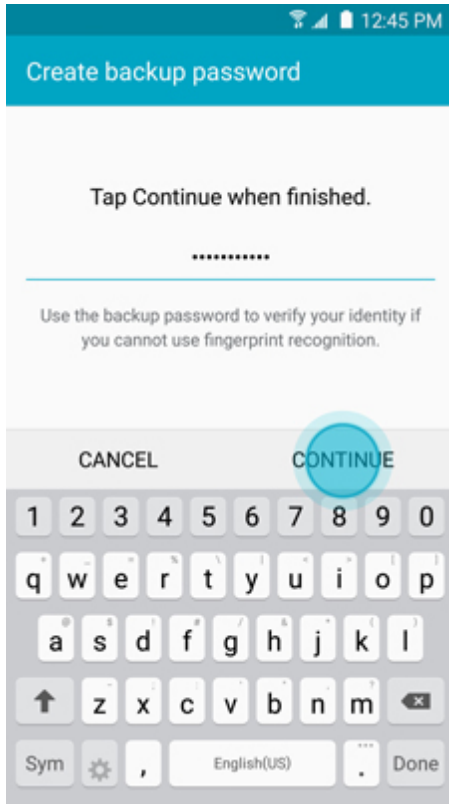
12:45 PM

Create backup password

Tap Continue when finished.

•••••••••••

Use the backup password to verify your identity if you cannot use fingerprint recognition.

CANCEL CONTINUE

1 2 3 4 5 6 7 8 9 0

q w e r t y u i o p

a s d f g h j k l

z x c v b n m

Sym , English(US) . Done